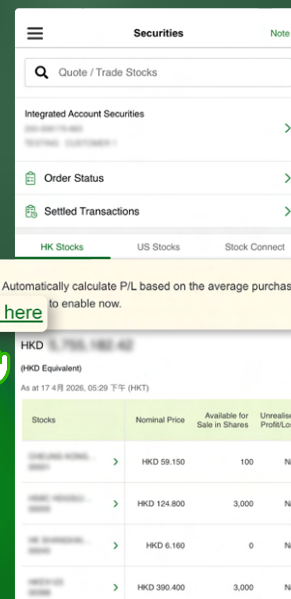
Securities

Note

Quote / Trade Stocks

Integrated Account Securities

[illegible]

TESTING CUSTOMER I

Order Status

Settled Transactions

HK Stocks

US Stocks

Stock Connect

Automatically calculate P/L based on the average purchas

here to enable now.

HKD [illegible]

(HKD Equivalent)

As at 17 4月 2026, 05:29 下午 (HKT)

| Stocks | Nominal Price | Available for Sale in Shares | Unrealise Profit/Lo |
|---|---|---|---|
| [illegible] | HKD 59.150 | 100 | N |
| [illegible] | HKD 124.800 | 3,000 | N |
| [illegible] | HKD 6.160 | 0 | N |
| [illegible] | HKD 390.400 | 3,000 | N |